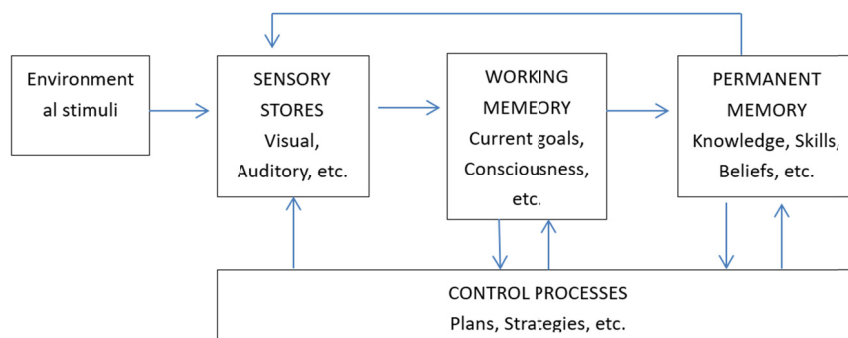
Environment al stimuli

SENSORY STORES Visual, Auditory, etc.

WORKING MEMORY Current goals, Consciousness, etc.

PERMANENT MEMORY Knowledge, Skills, Beliefs, etc.

CONTROL PROCESSES Plans, Strategies, etc.